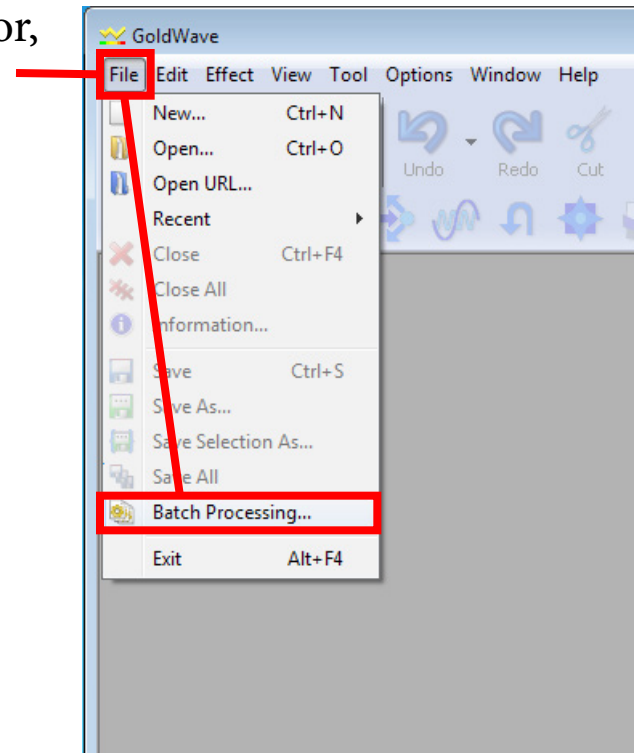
or,

GoldWave

File Edit Effect View Tool Options Window Help

New... Ctrl+N
Open... Ctrl+O
Open URL...
Recent
Close Ctrl+F4
Close All
Information...
Save Ctrl+S
Save As...
Save Selection As...
Save All
Batch Processing...
Exit Alt+F4

Undo Redo Cut